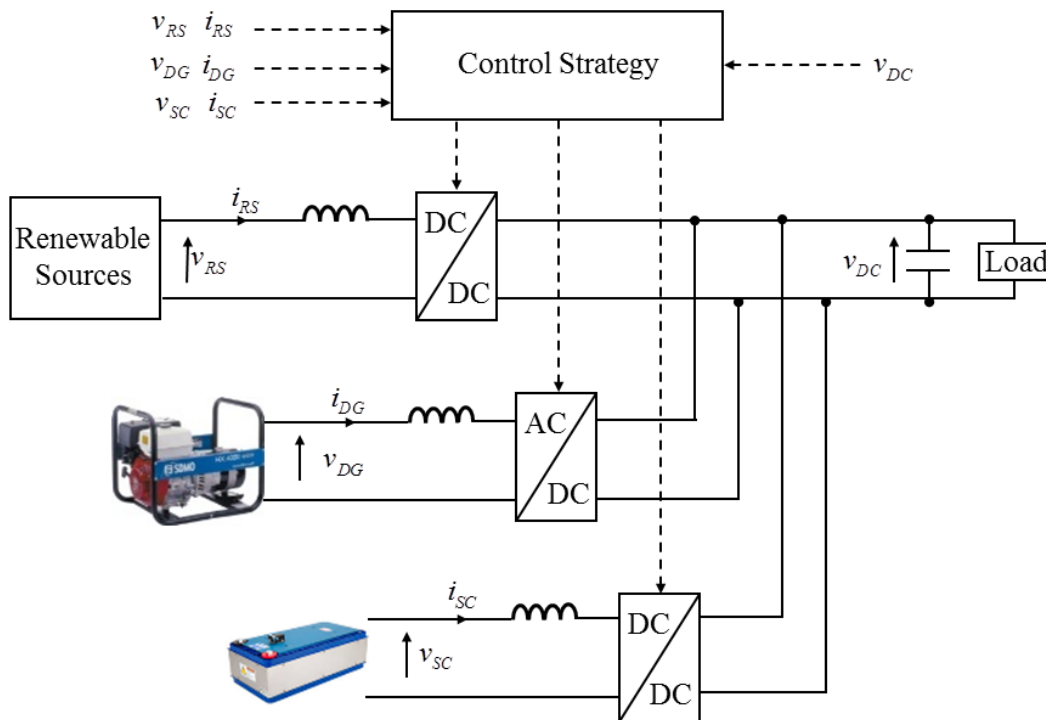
$v_{RS}$ $i_{RS}$
$v_{DG}$ $i_{DG}$
$v_{SC}$ $i_{SC}$

Control Strategy

$v_{DC}$

Renewable Sources

$i_{RS}$

$v_{RS}$

DC

DC

$v_{DC}$

Load

$i_{DG}$

$v_{DG}$

AC

DC

SDMO

$i_{SC}$

$v_{SC}$

DC

DC